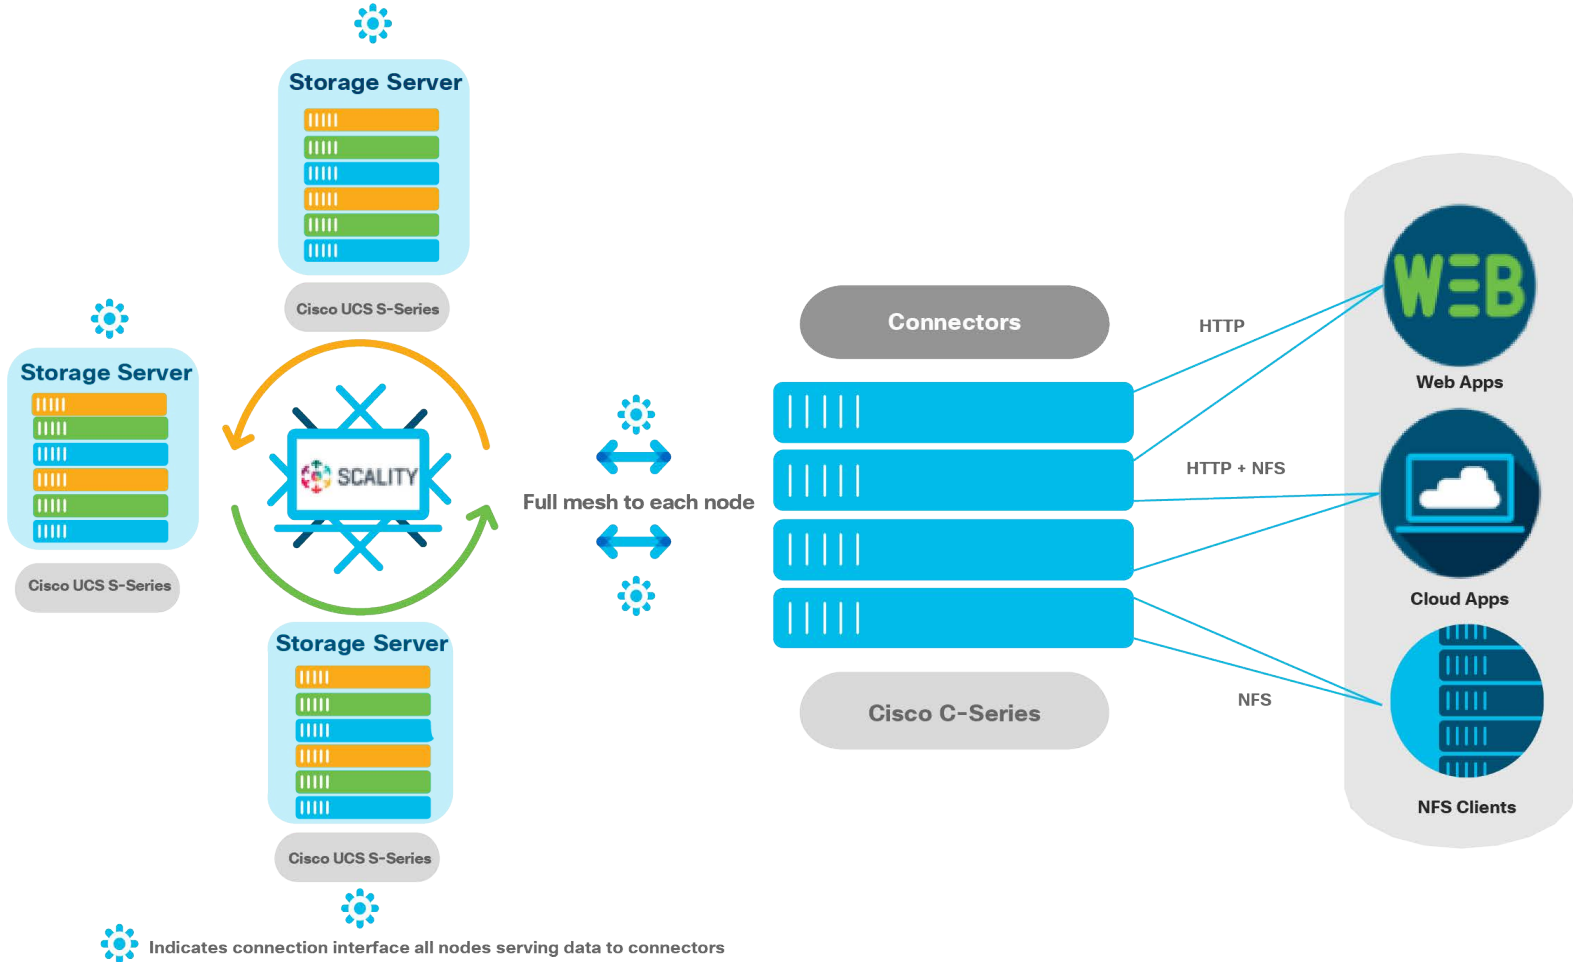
Storage Server

Cisco UCS S-Series

Storage Server

Cisco UCS S-Series

SCALITY

Storage Server

Cisco UCS S-Series

Full mesh to each node

Connectors

Cisco C-Series

HTTP

HTTP + NFS

NFS

WEB

Web Apps

Cloud Apps

NFS Clients

Indicates connection interface all nodes serving data to connectors